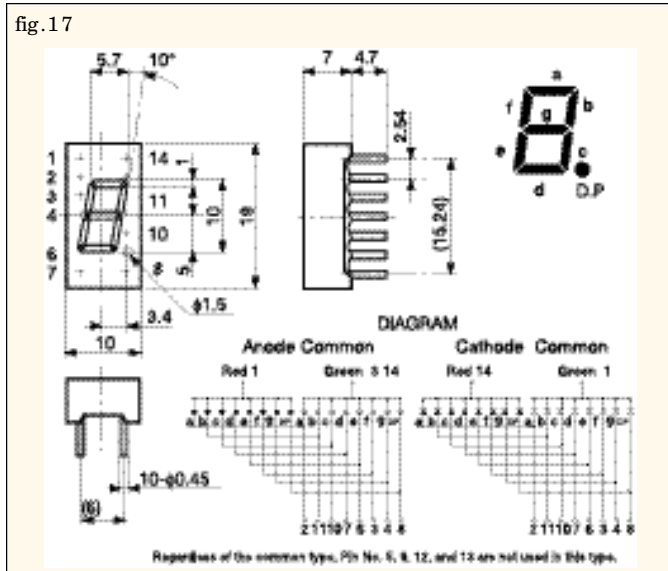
fig.17

5.7
10°
7
4.7
1
2
3
4
6
7
14
11
10
8
10
5
19
2.54
(15.24)
$\phi1.5$
3.4
10
a
f
g
b
e
c
d
D.P

DIAGRAM

Anode Common
Red 1
Green 3 14
a b c d e f g DP a b c d e f g DP

Cathode Common
Red 14
Green 1
a b c d e f g DP a b c d e f g DP

10-$\phi$0.45
(6)

2 11 10 7 6 3 4 8
2 11 10 7 6 3 4 8

Regardless of the common type, Pin No. 5, 9, 12, and 13 are not used in this type.